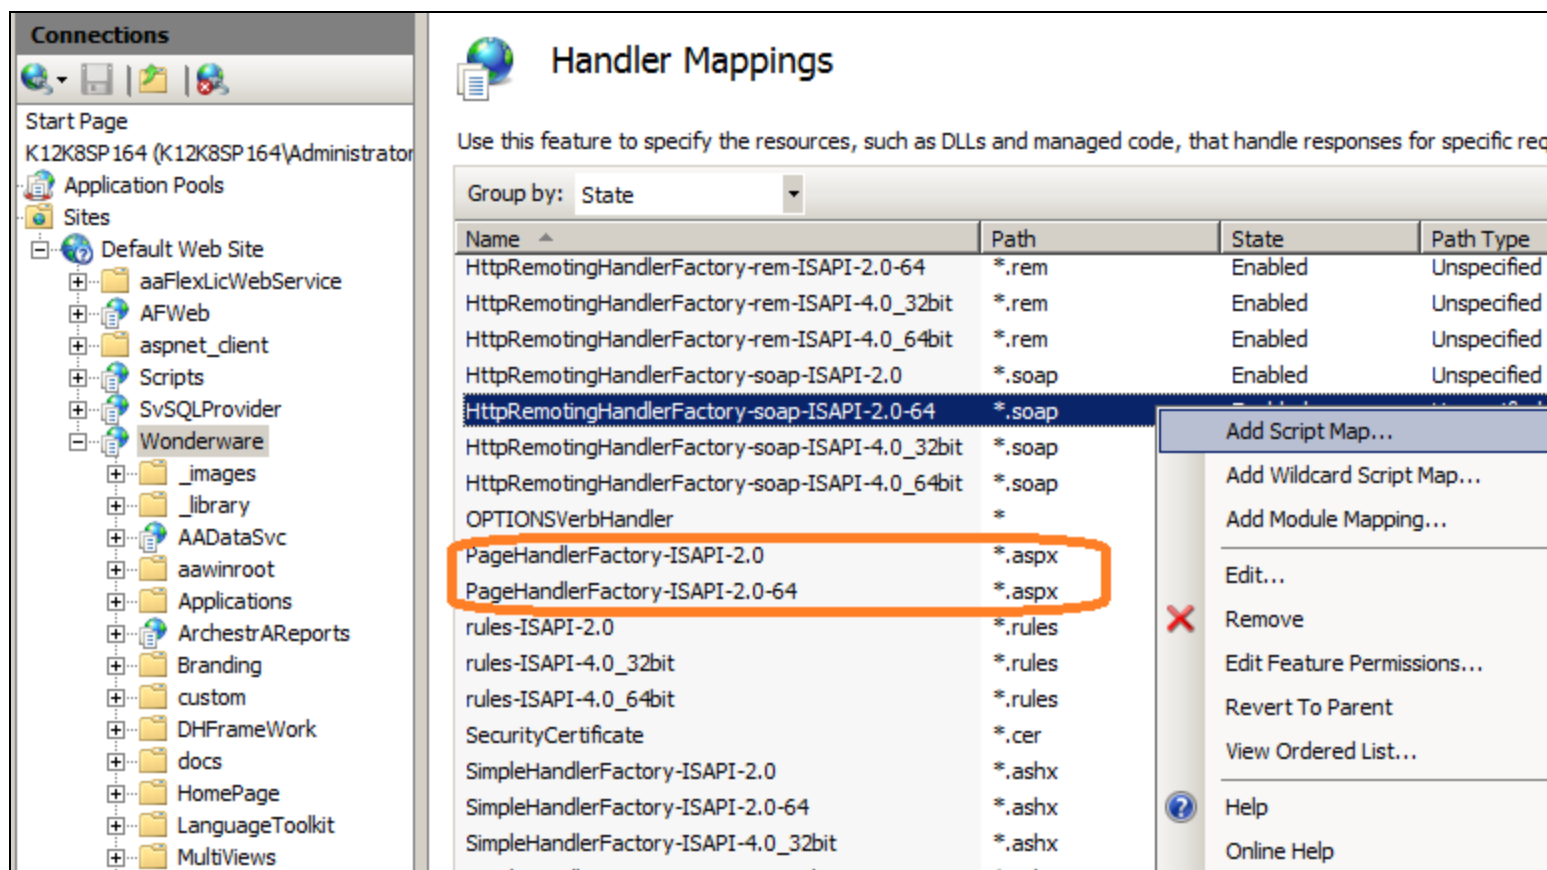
Connections

Start Page
K12K8SP164 (K12K8SP164\Administrator
Application Pools
Sites
Default Web Site
aaFlexLicWebService
AFWeb
aspnet_client
Scripts
SvSQLProvider
Wonderware
_images
_library
AADataSvc
aawinroot
Applications
ArchestrAReports
Branding
custom
DHFrameWork
docs
HomePage
LanguageToolkit
MultiViews

Handler Mappings

Use this feature to specify the resources, such as DLLs and managed code, that handle responses for specific req

Group by: State

| Name | Path | State | Path Type |
|---|---|---|---|
| HttpRemotingHandlerFactory-rem-ISAPI-2.0-64 | *.rem | Enabled | Unspecified |
| HttpRemotingHandlerFactory-rem-ISAPI-4.0_32bit | *.rem | Enabled | Unspecified |
| HttpRemotingHandlerFactory-rem-ISAPI-4.0_64bit | *.rem | Enabled | Unspecified |
| HttpRemotingHandlerFactory-soap-ISAPI-2.0 | *.soap | Enabled | Unspecified |
| HttpRemotingHandlerFactory-soap-ISAPI-2.0-64 | *.soap | | |
| HttpRemotingHandlerFactory-soap-ISAPI-4.0_32bit | *.soap | | |
| HttpRemotingHandlerFactory-soap-ISAPI-4.0_64bit | *.soap | | |
| OPTIONSVerbHandler | * | | |
| PageHandlerFactory-ISAPI-2.0 | *.aspx | | |
| PageHandlerFactory-ISAPI-2.0-64 | *.aspx | | |
| rules-ISAPI-2.0 | *.rules | | |
| rules-ISAPI-4.0_32bit | *.rules | | |
| rules-ISAPI-4.0_64bit | *.rules | | |
| SecurityCertificate | *.cer | | |
| SimpleHandlerFactory-ISAPI-2.0 | *.ashx | | |
| SimpleHandlerFactory-ISAPI-2.0-64 | *.ashx | | |
| SimpleHandlerFactory-ISAPI-4.0_32bit | *.ashx | | |

Add Script Map...
Add Wildcard Script Map...
Add Module Mapping...
Edit...
Remove
Edit Feature Permissions...
Revert To Parent
View Ordered List...
Help
Online Help